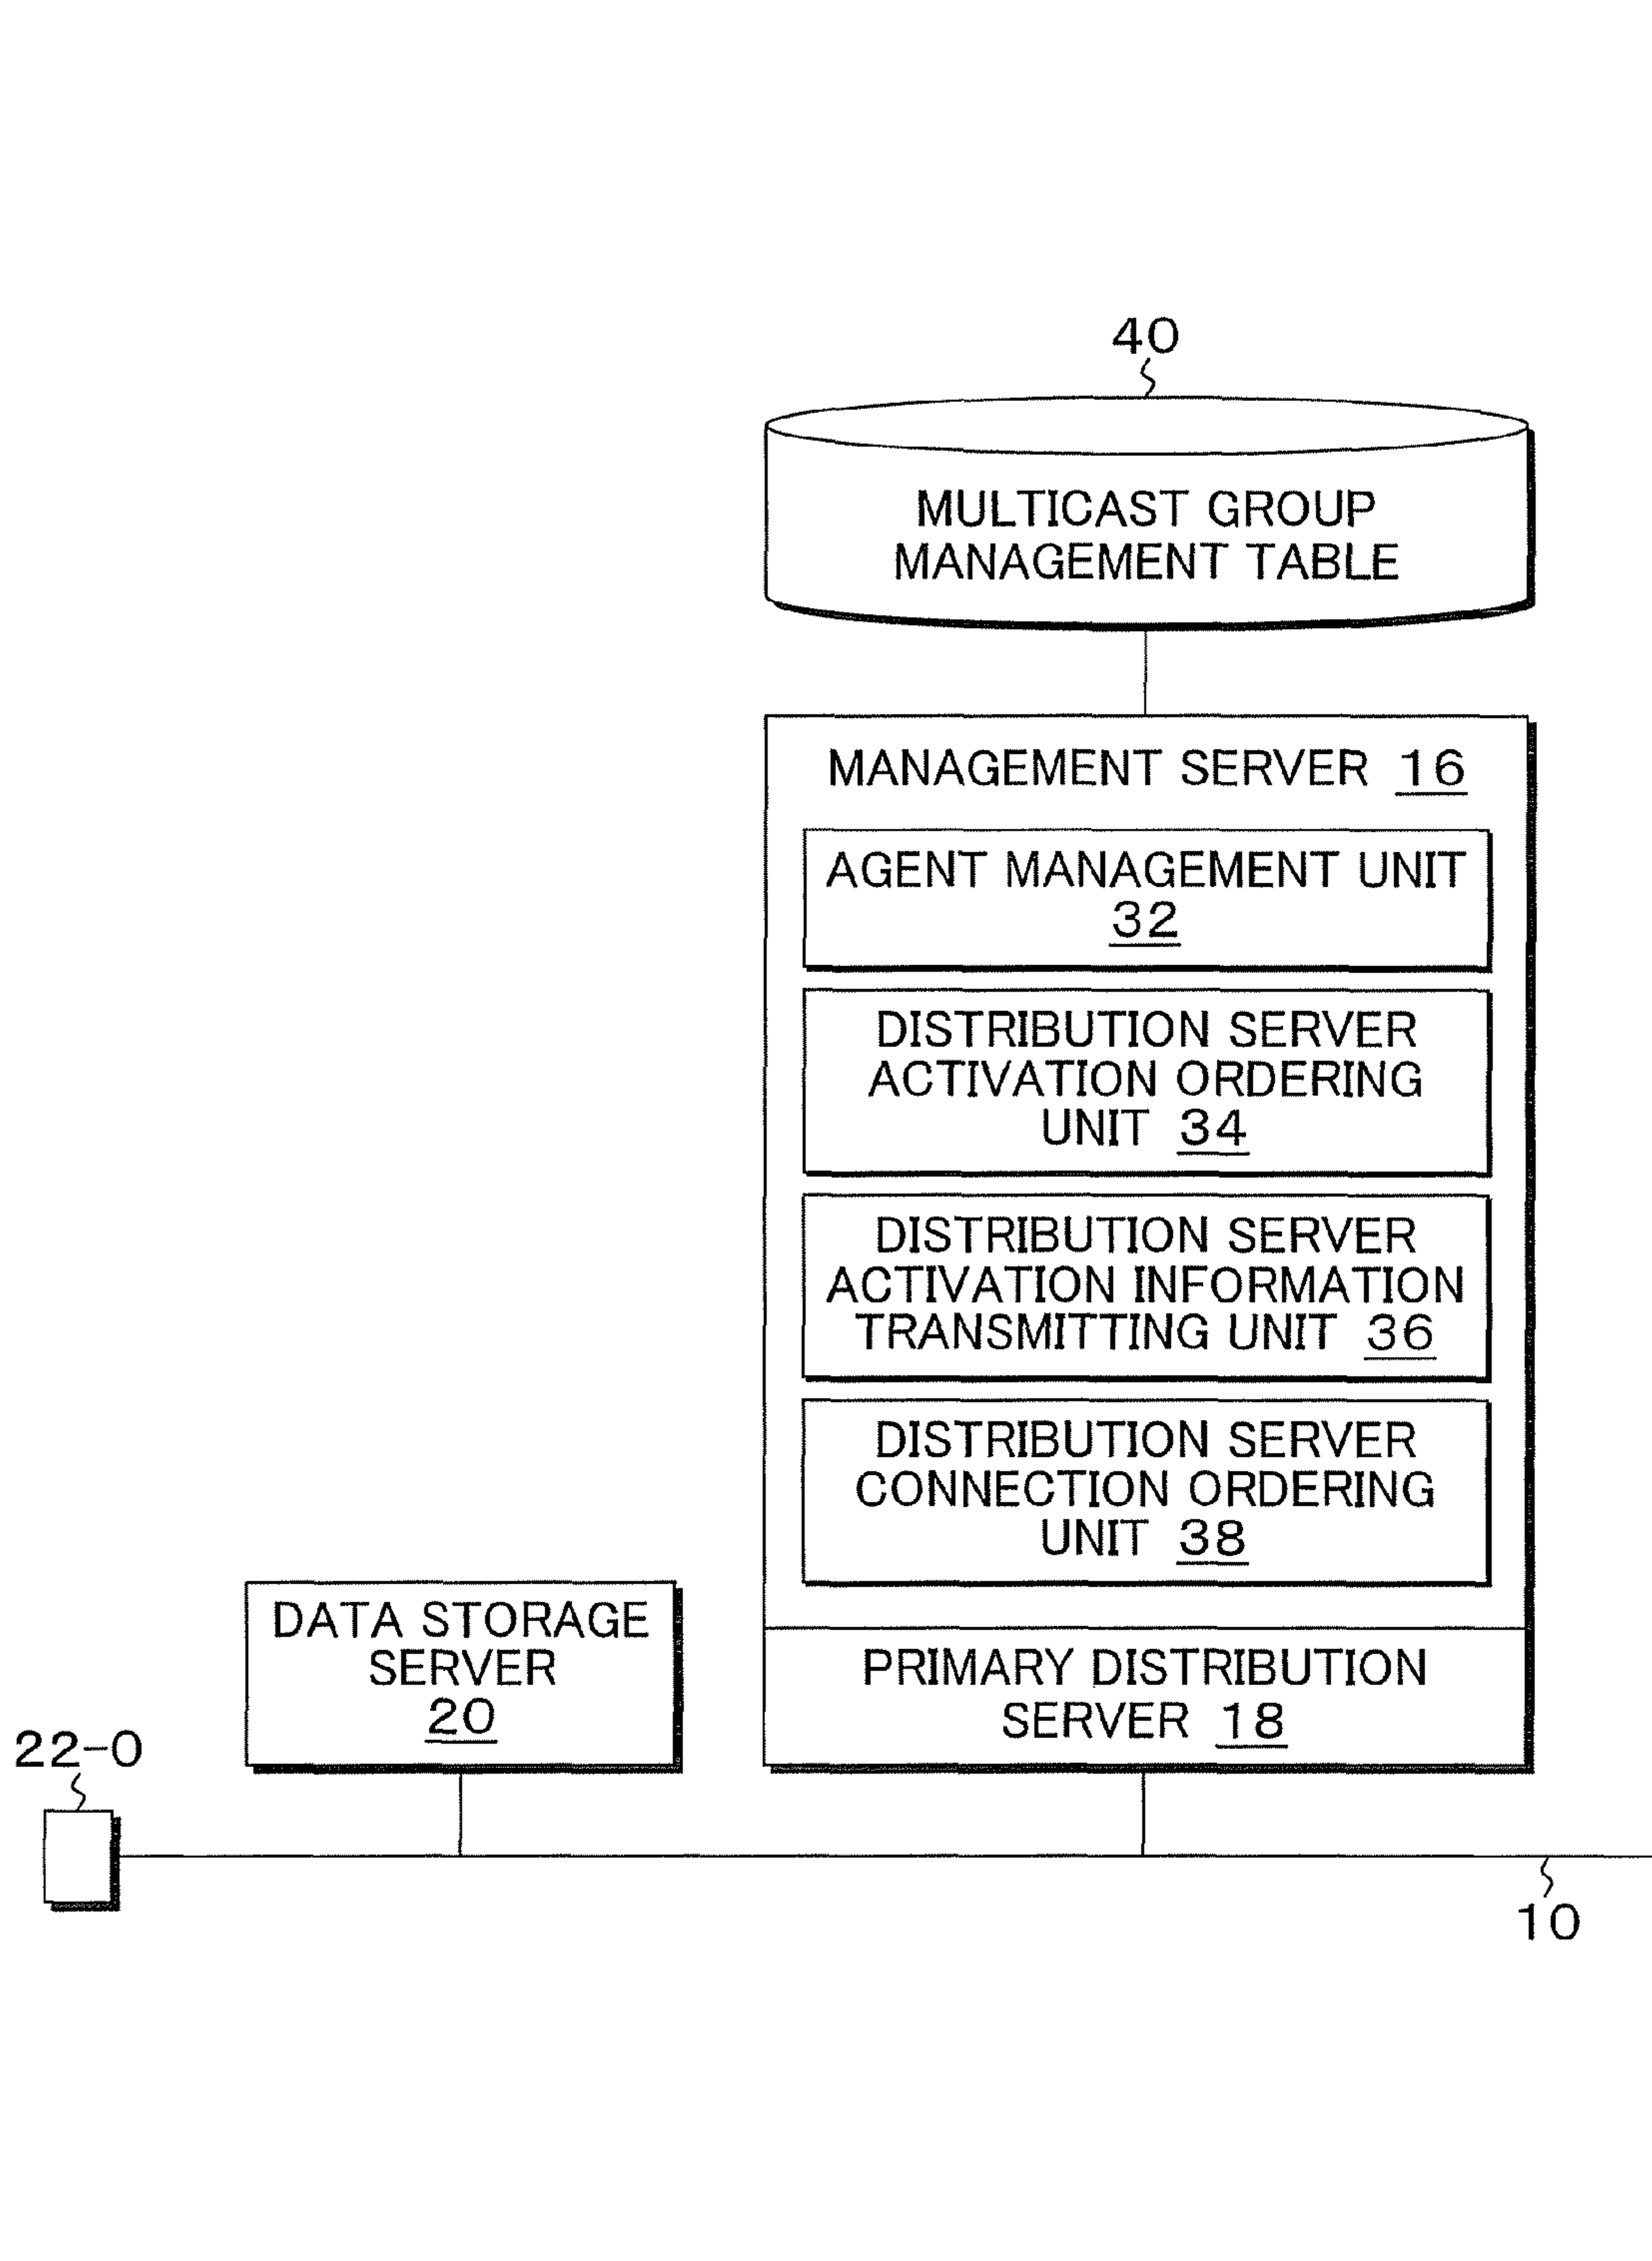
40

MULTICAST GROUP MANAGEMENT TABLE

MANAGEMENT SERVER 16

AGENT MANAGEMENT UNIT 32

DISTRIBUTION SERVER ACTIVATION ORDERING UNIT 34

DISTRIBUTION SERVER ACTIVATION INFORMATION TRANSMITTING UNIT 36

DISTRIBUTION SERVER CONNECTION ORDERING UNIT 38

DATA STORAGE SERVER 20

PRIMARY DISTRIBUTION SERVER 18

22-0

10